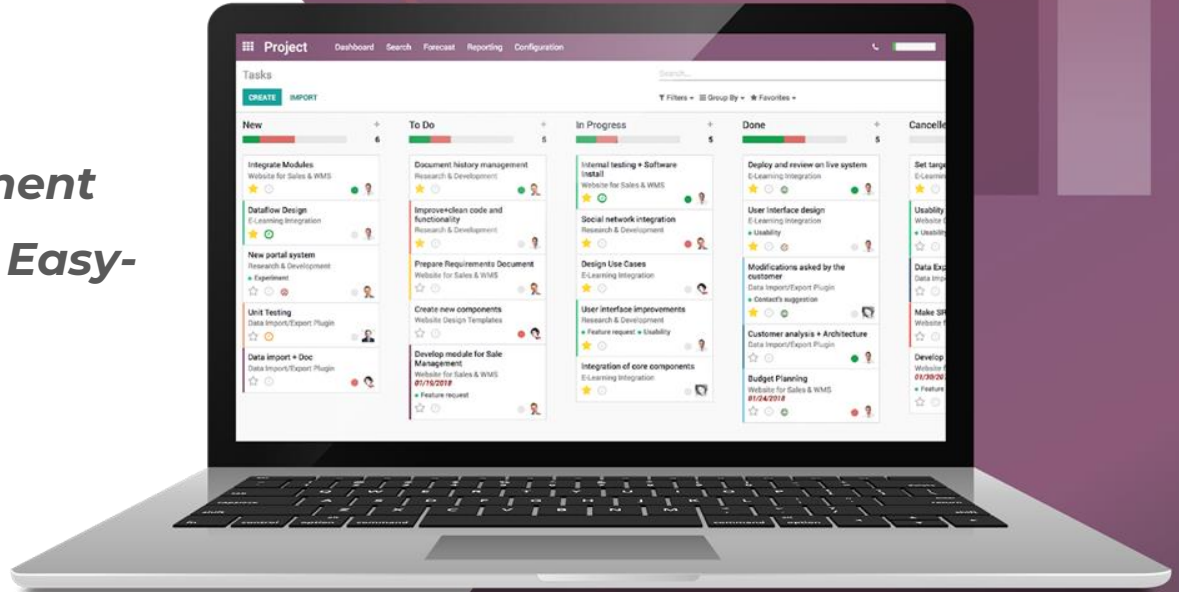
ment

Easy-

Project Dashboard Search Forecast Reporting Configuration

Tasks

Search...

CREATE IMPORT

Filters Group By Favorites

New 6

Integrate Modules
Website for Sales & WMS

Dataflow Design
E-Learning Integration

New portal system
Research & Development
Experiment

Unit Testing
Data Import/Export Plugin

Data import + Doc
Data Import/Export Plugin

To Do 5

Document history management
Research & Development

Improve+clean code and functionality
Research & Development

Prepare Requirements Document
Website for Sales & WMS

Create new components
Website Design Templates

Develop module for Sale Management
Website for Sales & WMS
01/16/2018
Feature request

In Progress 5

Internal testing + Software Install
Website for Sales & WMS

Social network integration
Research & Development

Design Use Cases
E-Learning Integration

User interface improvements
Research & Development
Feature request Usability

Integration of core components
E-Learning Integration

Done 5

Deploy and review on live system
E-Learning Integration

User Interface design
E-Learning Integration
Usability

Modifications asked by the customer
Data Import/Export Plugin
Contact's suggestion

Customer analysis + Architecture
Data Import/Export Plugin

Budget Planning
Website for Sales & WMS
01/24/2018

Cancelle

Set targ
E-Learn

Usabilit
Website
Usabilit

Data Exp
Data Imp

Make SP
Website

Develop
Website
01/30/20
Feature